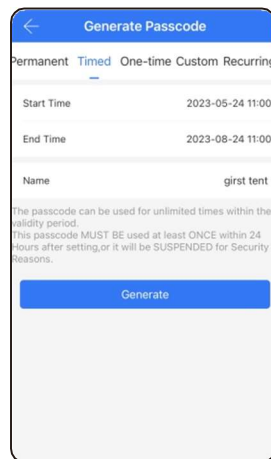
Generate Passcode

ermanent Timed One-time Custom Recurrin

Start Time 2023-05-24 11:00

End Time 2023-08-24 11:00

Name girst tent

The passcode can be used for unlimited times within the validity period.
This passcode MUST BE used at least ONCE within 24 Hours after setting,or it will be SUSPENDED for Security Reasons.

Generate